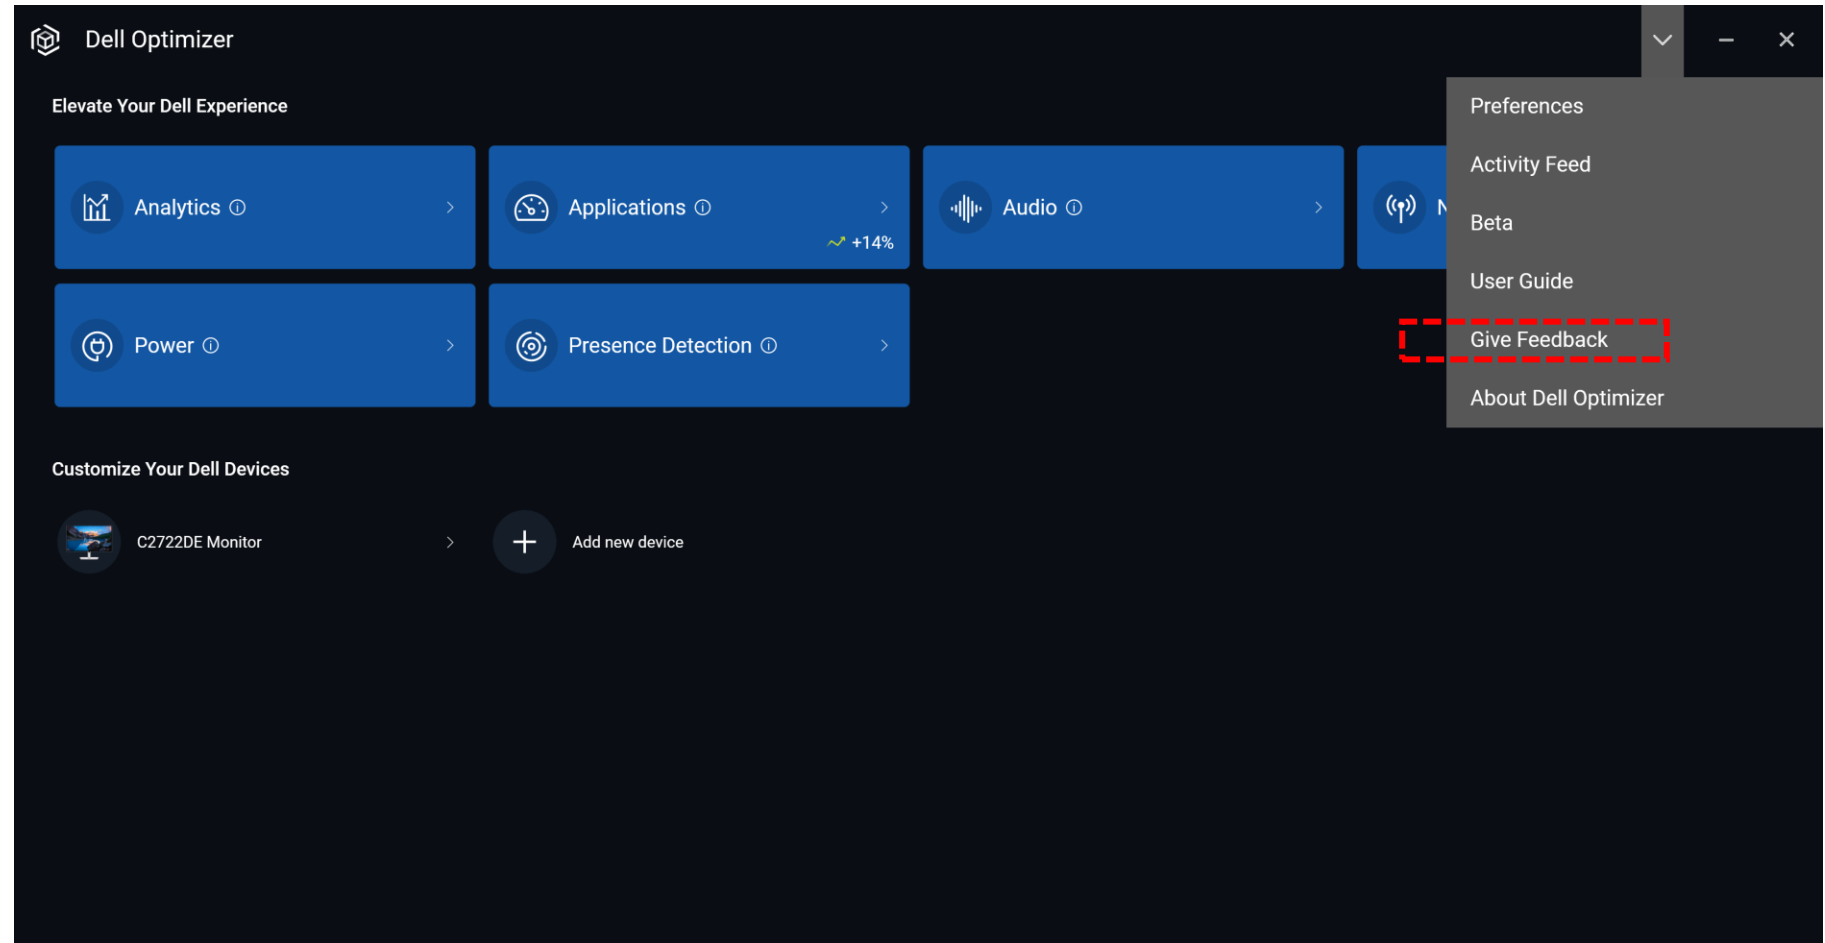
Dell Optimizer

Elevate Your Dell Experience

Analytics ⓘ

Applications ⓘ

+14%

Audio ⓘ

N

Power ⓘ

Presence Detection ⓘ

Preferences

Activity Feed

Beta

User Guide

Give Feedback

About Dell Optimizer

Customize Your Dell Devices

C2722DE Monitor

Add new device